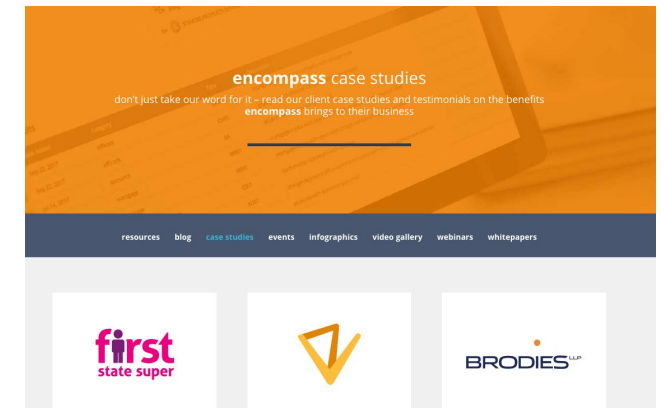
encompass case studies

don't just take our word for it – read our client case studies and testimonials on the benefits encompass brings to their business

resources blog case studies events infographics video gallery webinars whitepapers

first state super

BRODIES LLP